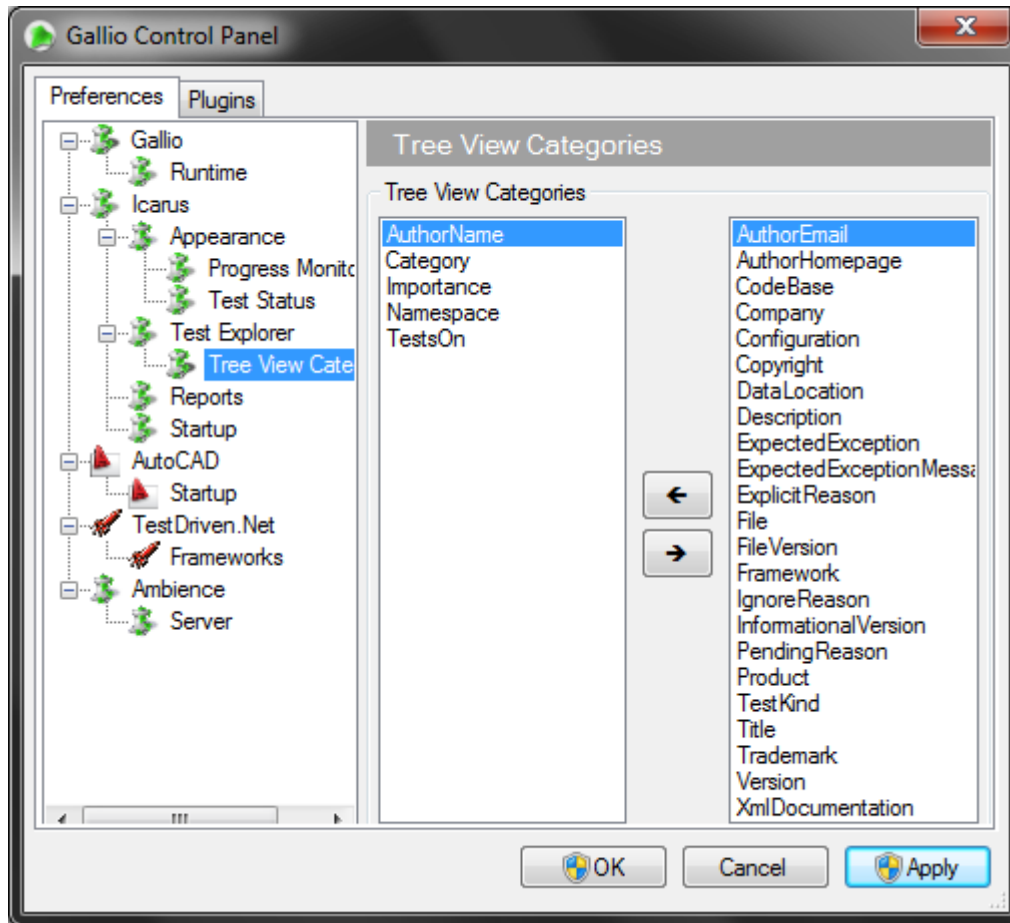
Gallio Control Panel

Preferences
Plugins

Gallio
Runtime
Icarus
Appearance
Progress Monitc
Test Status
Test Explorer
Tree View Cate
Reports
Startup
AutoCAD
Startup
TestDriven.Net
Frameworks
Ambience
Server

Tree View Categories

Tree View Categories

AuthorName
Category
Importance
Namespace
TestsOn

AuthorEmail
AuthorHomepage
CodeBase
Company
Configuration
Copyright
DataLocation
Description
ExpectedException
ExpectedExceptionMessa
ExplicitReason
File
FileVersion
Framework
IgnoreReason
InformationalVersion
PendingReason
Product
TestKind
Title
Trademark
Version
XmlDocumentation

OK
Cancel
Apply